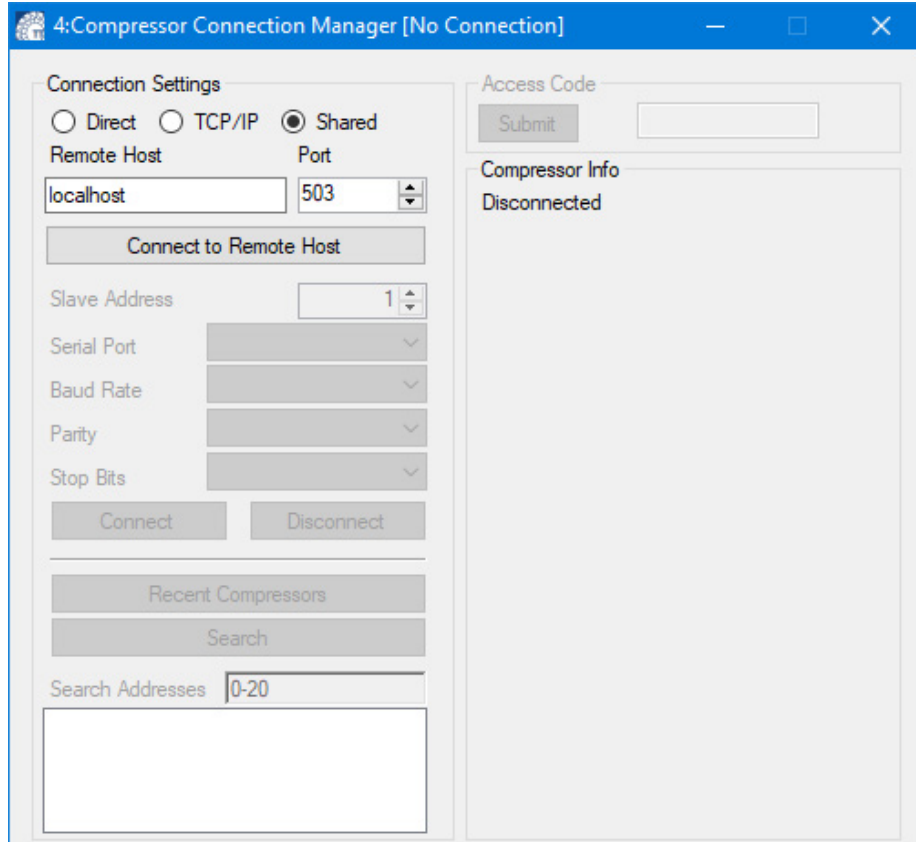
4:Compressor Connection Manager [No Connection]

Connection Settings

Direct TCP/IP Shared

Remote Host

Port

localhost

503

Connect to Remote Host

Slave Address

1

Serial Port

Baud Rate

Parity

Stop Bits

Connect

Disconnect

Recent Compressors

Search

Search Addresses

0-20

Access Code

Submit

Compressor Info

Disconnected